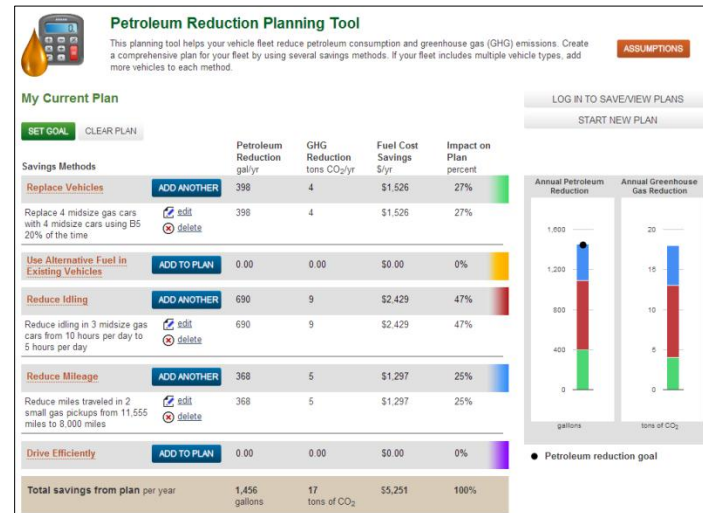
Petroleum Reduction Planning Tool

This planning tool helps your vehicle fleet reduce petroleum consumption and greenhouse gas (GHG) emissions. Create a comprehensive plan for your fleet by using several savings methods. If your fleet includes multiple vehicle types, add more vehicles to each method.

ASSUMPTIONS

My Current Plan

LOG IN TO SAVE/VIEW PLANS

START NEW PLAN

SET GOAL CLEAR PLAN

| Savings Methods | | Petroleum Reduction gal/yr | GHG Reduction tons $CO_2$/yr | Fuel Cost Savings \$/yr | Impact on Plan percent |
|---|---|---|---|---|---|
| Replace Vehicles | ADD ANOTHER | 398 | 4 | \$1,526 | 27% |
| Replace 4 midsize gas cars with 4 midsize cars using B5 20% of the time | edit delete | 398 | 4 | \$1,526 | 27% |
| Use Alternative Fuel in Existing Vehicles | ADD TO PLAN | 0.00 | 0.00 | \$0.00 | 0% |
| Reduce Idling | ADD ANOTHER | 690 | 9 | \$2,429 | 47% |
| Reduce idling in 3 midsize gas cars from 10 hours per day to 5 hours per day | edit delete | 690 | 9 | \$2,429 | 47% |
| Reduce Mileage | ADD ANOTHER | 368 | 5 | \$1,297 | 25% |
| Reduce miles traveled in 2 small gas pickups from 11,555 miles to 8,000 miles | edit delete | 368 | 5 | \$1,297 | 25% |
| Drive Efficiently | ADD TO PLAN | 0.00 | 0.00 | \$0.00 | 0% |
| Total savings from plan per year | | 1,456 gallons | 17 tons of $CO_2$ | \$5,251 | 100% |

Annual Petroleum Reduction

1,600
1,200
800
400
0
gallons

Annual Greenhouse Gas Reduction

20
15
10
5
0
tons of $CO_2$

Petroleum reduction goal